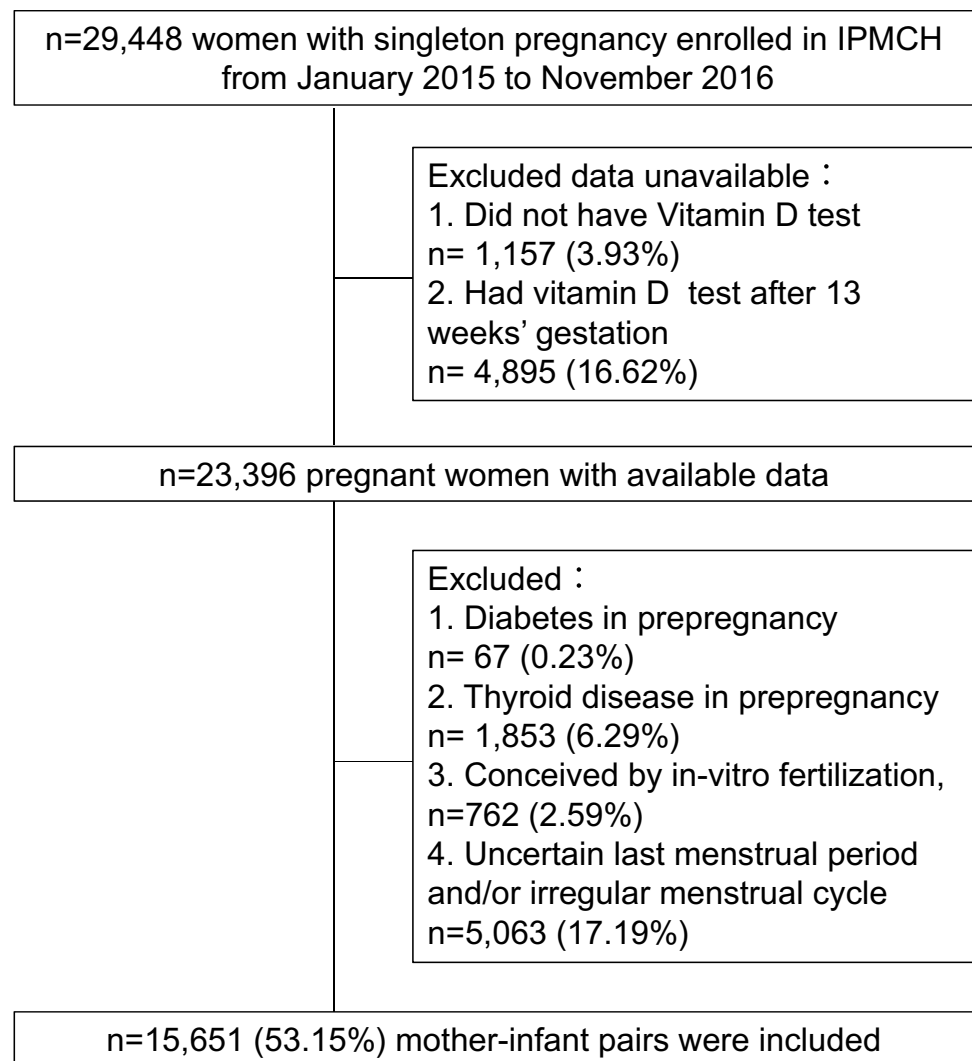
n=29,448 women with singleton pregnancy enrolled in IPMCH from January 2015 to November 2016

Excluded data unavailable：
1. Did not have Vitamin D test
n= 1,157 (3.93%)
2. Had vitamin D test after 13 weeks' gestation
n= 4,895 (16.62%)

n=23,396 pregnant women with available data

Excluded：
1. Diabetes in prepregnancy
n= 67 (0.23%)
2. Thyroid disease in prepregnancy
n= 1,853 (6.29%)
3. Conceived by in-vitro fertilization,
n=762 (2.59%)
4. Uncertain last menstrual period and/or irregular menstrual cycle
n=5,063 (17.19%)

n=15,651 (53.15%) mother-infant pairs were included